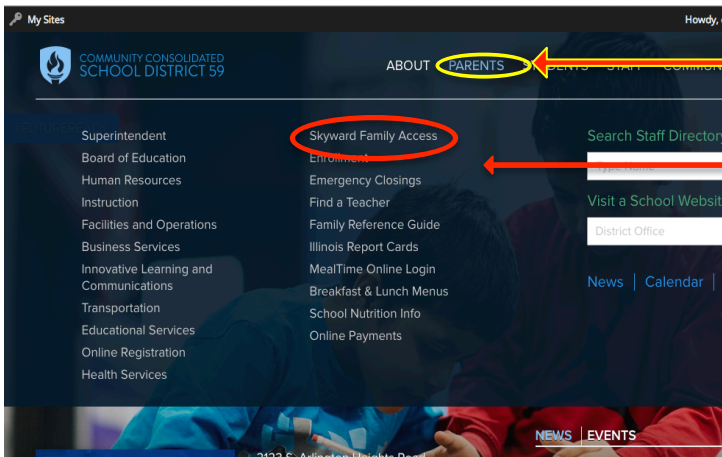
My Sites

Howdy, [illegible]

COMMUNITY CONSOLIDATED SCHOOL DISTRICT 59

ABOUT PARENTS S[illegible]DENTS STAFF COMMUN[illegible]

Superintendent
Board of Education
Human Resources
Instruction
Facilities and Operations
Business Services
Innovative Learning and Communications
Transportation
Educational Services
Online Registration
Health Services

Skyward Family Access
Enrollment
Emergency Closings
Find a Teacher
Family Reference Guide
Illinois Report Cards
MealTime Online Login
Breakfast & Lunch Menus
School Nutrition Info
Online Payments

Search Staff Director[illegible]
Type Name
Visit a School Websit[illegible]
District Office

News | Calendar |

NEWS | EVENTS

2123 S. Arlington Heights Road